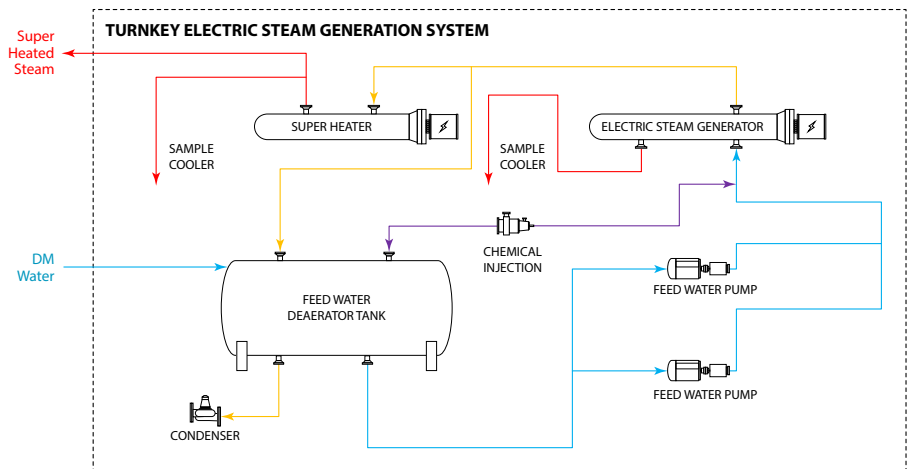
TURNKEY ELECTRIC STEAM GENERATION SYSTEM

Super Heated Steam

SUPER HEATER

ELECTRIC STEAM GENERATOR

SAMPLE COOLER

SAMPLE COOLER

DM Water

CHEMICAL INJECTION

FEED WATER DEAERATOR TANK

FEED WATER PUMP

FEED WATER PUMP

CONDENSER